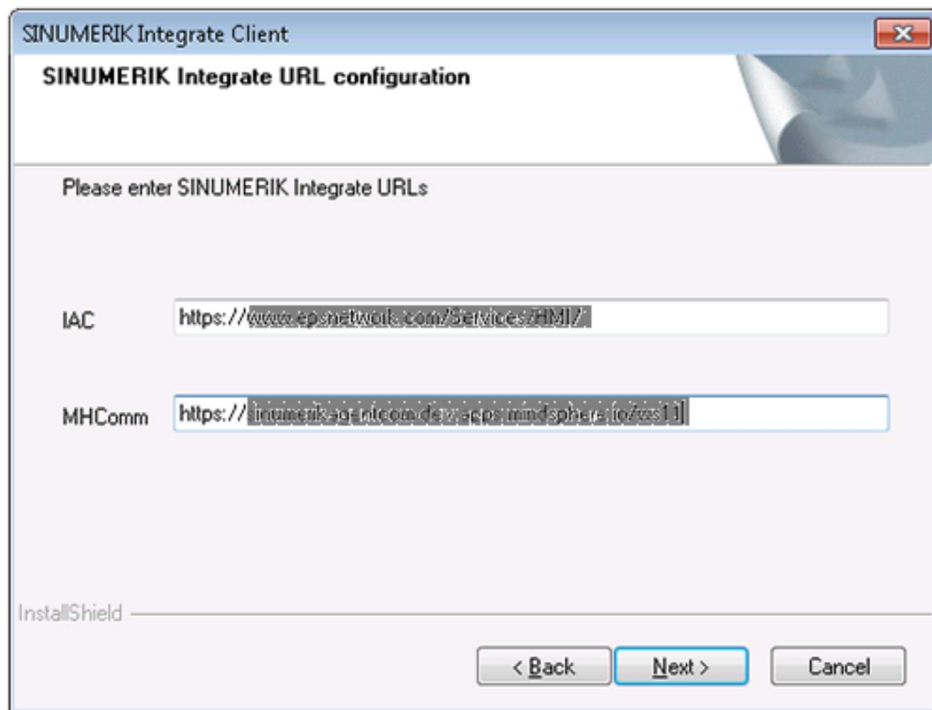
SINUMERIK Integrate Client

SINUMERIK Integrate URL configuration

Please enter SINUMERIK Integrate URLs

IAC https://www.epsnetwork.com/Services/HMI/

MHComm https://sinumerik-ac-nlcom.dev.apps.mindsphere.io/ws11

InstallShield

< Back Next > Cancel